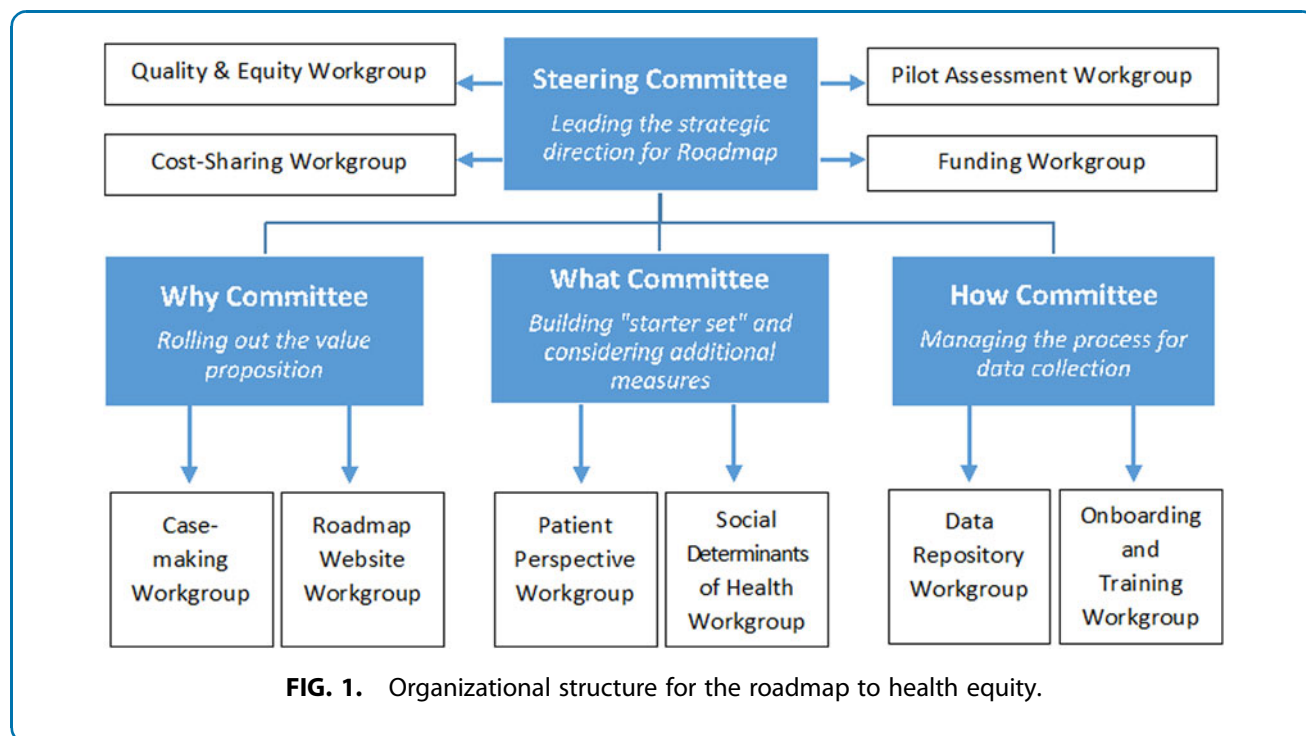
Quality & Equity Workgroup

Steering Committee

Leading the strategic direction for Roadmap

Pilot Assessment Workgroup

Cost-Sharing Workgroup

Funding Workgroup

Why Committee

Rolling out the value proposition

What Committee

Building "starter set" and considering additional measures

How Committee

Managing the process for data collection

Case-making Workgroup

Roadmap Website Workgroup

Patient Perspective Workgroup

Social Determinants of Health Workgroup

Data Repository Workgroup

Onboarding and Training Workgroup

**FIG. 1.** Organizational structure for the roadmap to health equity.